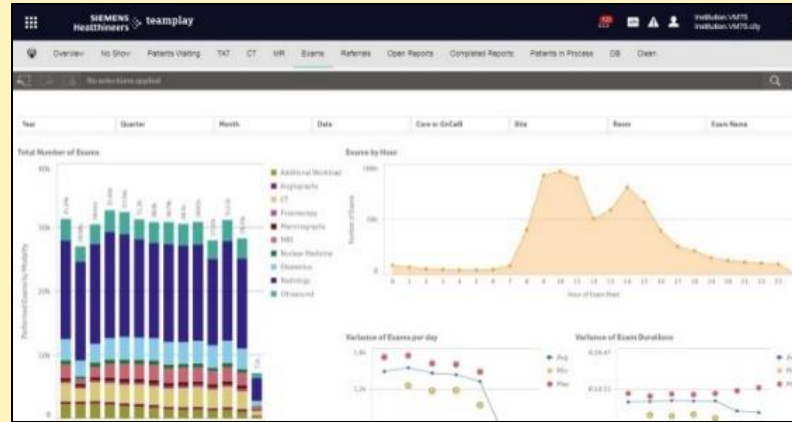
SIEMENS Healthineers teamplay

Institution VM75
Institution VM75 city

Overview No Show Patients Waiting TAT CT MR Exams Referrals Open Reports Completed Reports Patients in Process DB Clean

No selections applied

Year Quarter Month Date Core or OnCall Site Room Exam Name

Total Number of Exams

40k
30k
20k
10k
0

Performed Exams by Modality

Additional Workload
Angiography
CT
Fluoroscopy
Mammography
MRI
Nuclear Medicine
Obstetrics
Radiology
Ultrasound

Exams by Hour

100k
50k
0

Number of Exams

0 1 2 3 4 5 6 7 8 9 10 11 12 13 14 15 16 17 18 19 20 21 22 23

Hour of Exam Start

Variance of Exams per day

1.4k
1.2k

Avg
Min
Max

Variance of Exam Durations

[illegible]
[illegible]